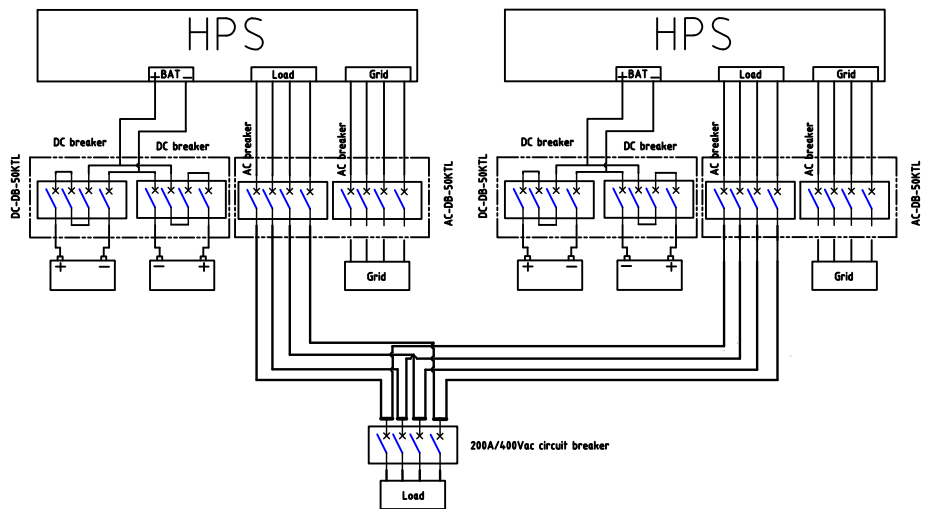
HPS

+BAT−

Load

Grid

DC-DB-50KTL

DC breaker

DC breaker

AC breaker

AC breaker

AC-DB-50KTL

+

−

−

+

Grid

HPS

+BAT−

Load

Grid

DC-DB-50KTL

DC breaker

DC breaker

AC breaker

AC breaker

AC-DB-50KTL

+

−

−

+

Grid

200A/400Vac circuit breaker

Load